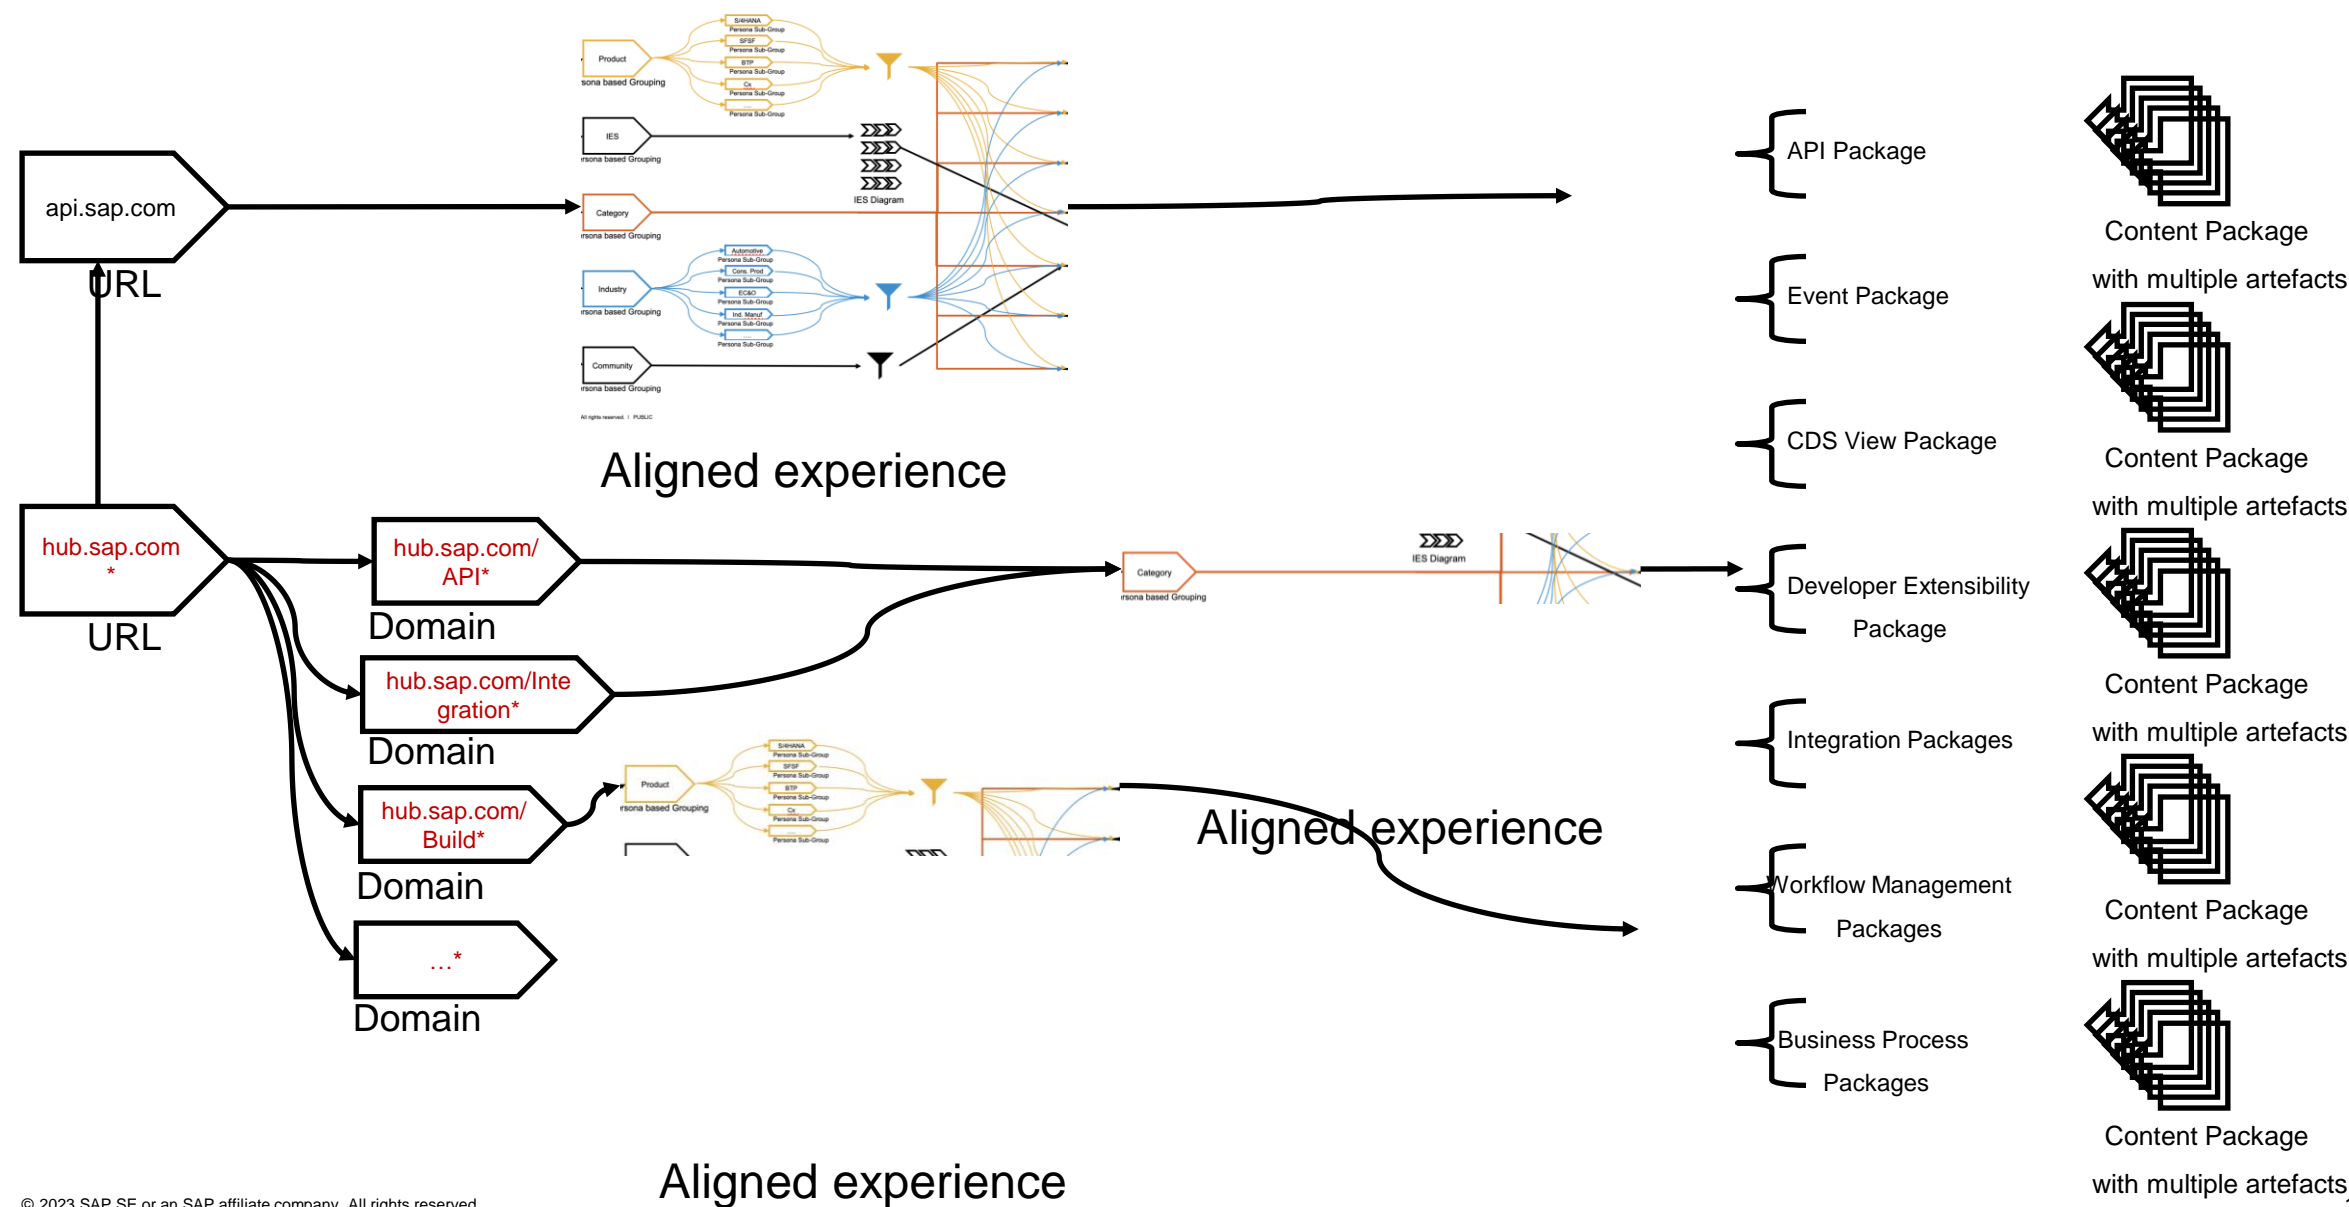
Product
rsona based Grouping
S/4HANA
Persona Sub-Group
SFSF
Persona Sub-Group
BTP
Persona Sub-Group
Cx
Persona Sub-Group
...
Persona Sub-Group
IES
rsona based Grouping
IES Diagram
Category
rsona based Grouping
Industry
rsona based Grouping
Automotive
Persona Sub-Group
Cons. Prod
Persona Sub-Group
EC&O
Persona Sub-Group
Ind. Manuf
Persona Sub-Group
Persona Sub-Group
Community
rsona based Grouping
All rights reserved. | PUBLIC

api.sap.com
URL

Aligned experience

API Package
Content Package
with multiple artefacts
Event Package
CDS View Package
Content Package
with multiple artefacts

hub.sap.com
*
URL

hub.sap.com/
API*
Domain
hub.sap.com/Inte
gration*
Domain
hub.sap.com/
Build*
Domain
...*
Domain

Category
rsona based Grouping
IES Diagram

Developer Extensibility
Package
Content Package
with multiple artefacts
Integration Packages

Product
rsona based Grouping
S/4HANA
Persona Sub-Group
SFSF
Persona Sub-Group
BTP
Persona Sub-Group
Cx
Persona Sub-Group
...
Persona Sub-Group

Aligned experience

Workflow Management
Packages
Content Package
with multiple artefacts
Business Process
Packages
Content Package
with multiple artefacts

© 2023 SAP SE or an SAP affiliate company. All rights reserved.

Aligned experience